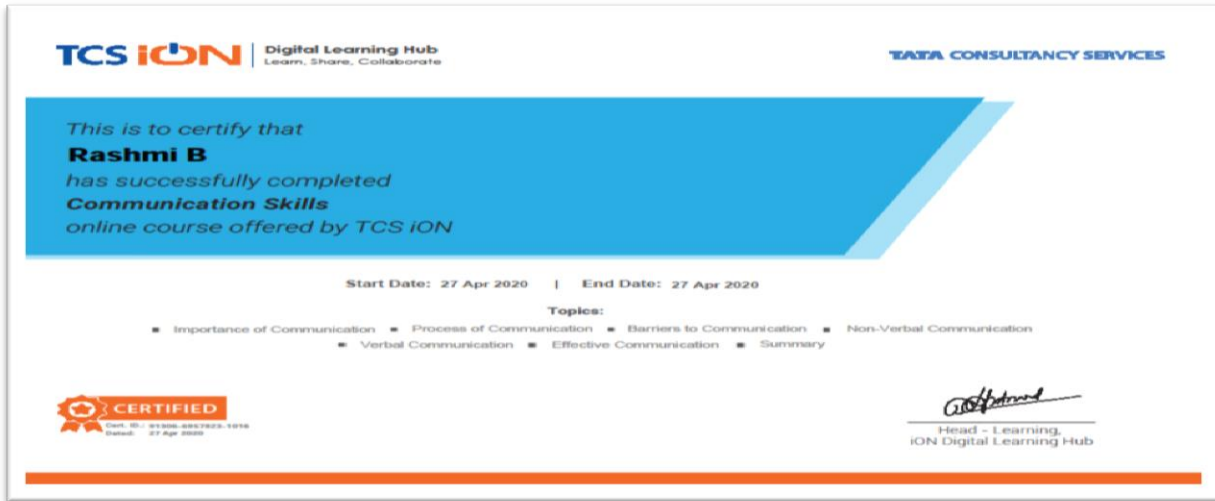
TCS iON | Digital Learning Hub
Learn, Share, Collaborate

TATA CONSULTANCY SERVICES

This is to certify that
Rashmi B
has successfully completed
Communication Skills
online course offered by TCS iON

Start Date: 27 Apr 2020 | End Date: 27 Apr 2020

Topics:
▪ Importance of Communication ▪ Process of Communication ▪ Barriers to Communication ▪ Non-Verbal Communication ▪ Verbal Communication ▪ Effective Communication ▪ Summary

CERTIFIED
Cert. ID.: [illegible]
Dated: 27 Apr 2020

Head - Learning,
iON Digital Learning Hub